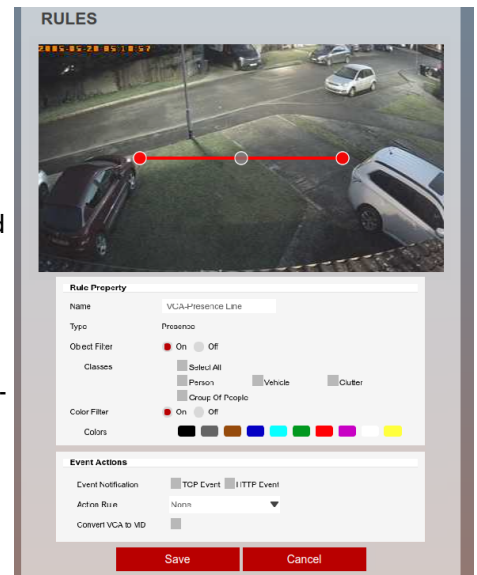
RULES

2015-05-20 05:18:57

d

-

Rule Property

Name VCA-Presence Line

Type Presence

Object Filter On Off

Classes Select All

Person Vehicle Clutter

Group Of People

Color Filter On Off

Colors

Event Actions

Event Notification TCP Event HTTP Event

Action Rule None

Convert VCA to VID

Save Cancel